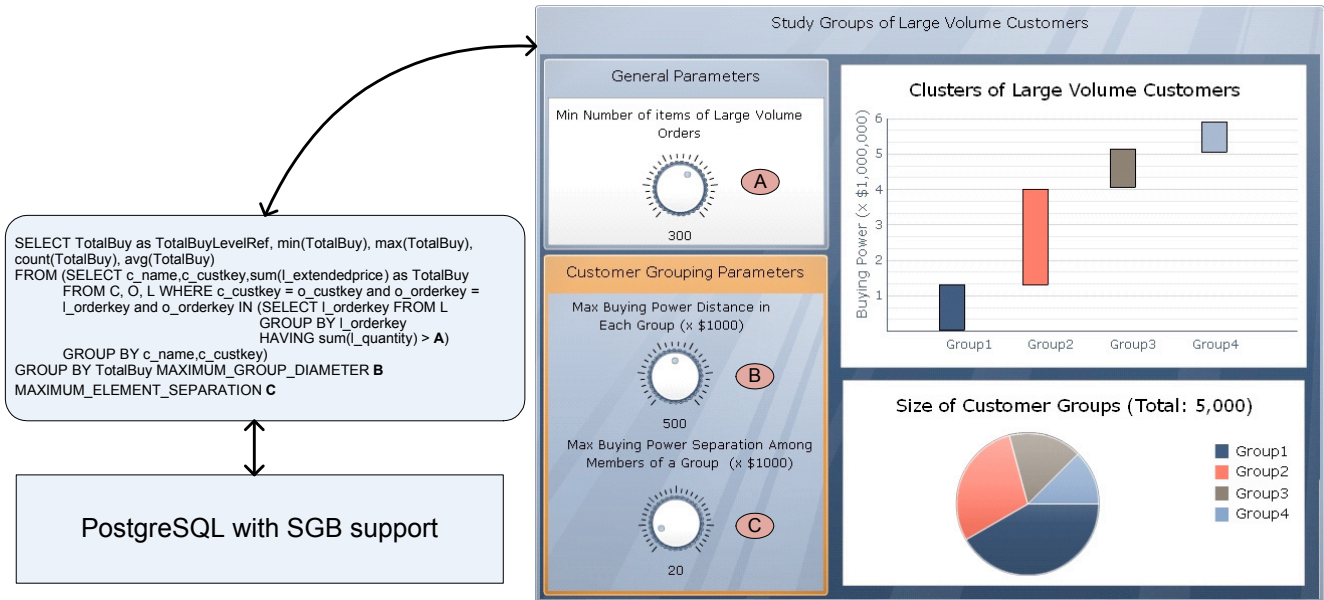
SELECT TotalBuy as TotalBuyLevelRef, min(TotalBuy), max(TotalBuy), count(TotalBuy), avg(TotalBuy)
FROM (SELECT c_name,c_custkey,sum(l_extendedprice) as TotalBuy
FROM C, O, L WHERE c_custkey = o_custkey and o_orderkey = l_orderkey and o_orderkey IN (SELECT l_orderkey FROM L
GROUP BY l_orderkey
HAVING sum(l_quantity) > **A**)
GROUP BY c_name,c_custkey)
GROUP BY TotalBuy MAXIMUM_GROUP_DIAMETER **B**
MAXIMUM_ELEMENT_SEPARATION **C**

PostgreSQL with SGB support

Study Groups of Large Volume Customers

General Parameters

Min Number of items of Large Volume Orders

A

300

Customer Grouping Parameters

Max Buying Power Distance in Each Group (x $1000)

B

500

Max Buying Power Separation Among Members of a Group (x $1000)

C

20

Clusters of Large Volume Customers

Buying Power (x $1,000,000)

6
5
4
3
2
1

Group1 Group2 Group3 Group4

Size of Customer Groups (Total: 5,000)

Group1
Group2
Group3
Group4